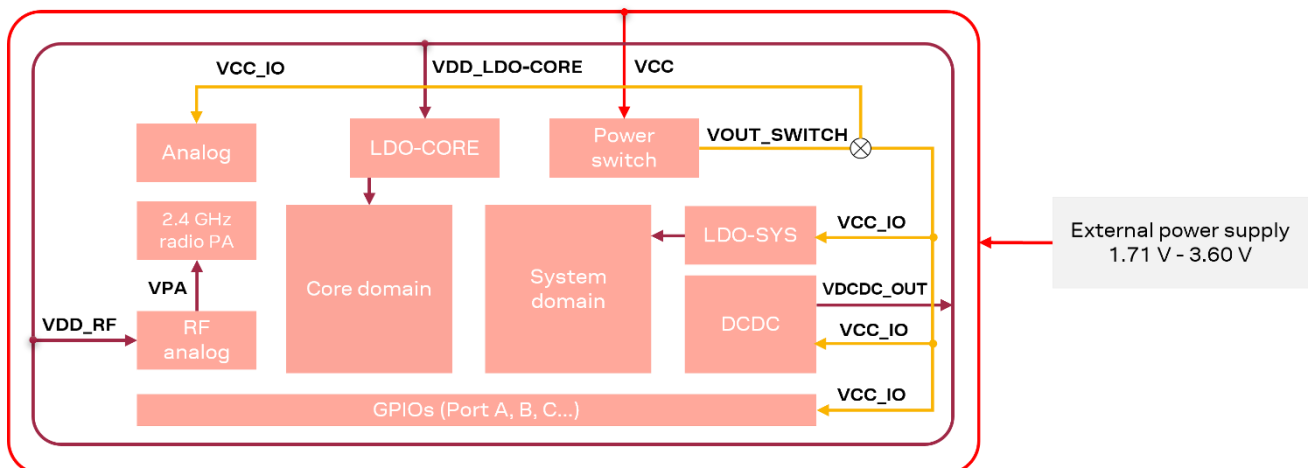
VCC_IO

VDD_LDO-CORE

VCC

Analog

LDO-CORE

Power switch

VOUT_SWITCH

2.4 GHz radio PA

Core domain

System domain

LDO-SYS

VCC_IO

External power supply 1.71 V - 3.60 V

VPA

VDCDC_OUT

VDD_RF

RF analog

DCDC

VCC_IO

VCC_IO

GPIOs (Port A, B, C...)